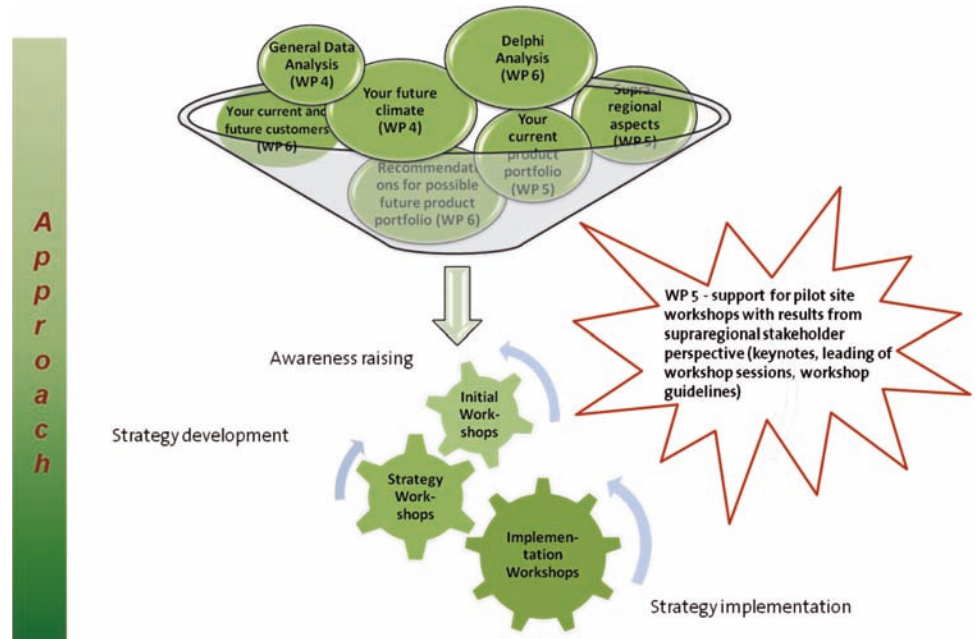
Approach

General Data Analysis (WP 4)

Delphi Analysis (WP 6)

Your current and future customers (WP 6)

Your future climate (WP 4)

Supra-regional aspects (WP 5)

Your current product portfolio (WP 5)

Recommendations for possible future product portfolio (WP 6)

WP 5 - support for pilot site workshops with results from supraregional stakeholder perspective (keynotes, leading of workshop sessions, workshop guidelines)

Awareness raising

Initial Workshops

Strategy development

Strategy Workshops

Implementation Workshops

Strategy implementation